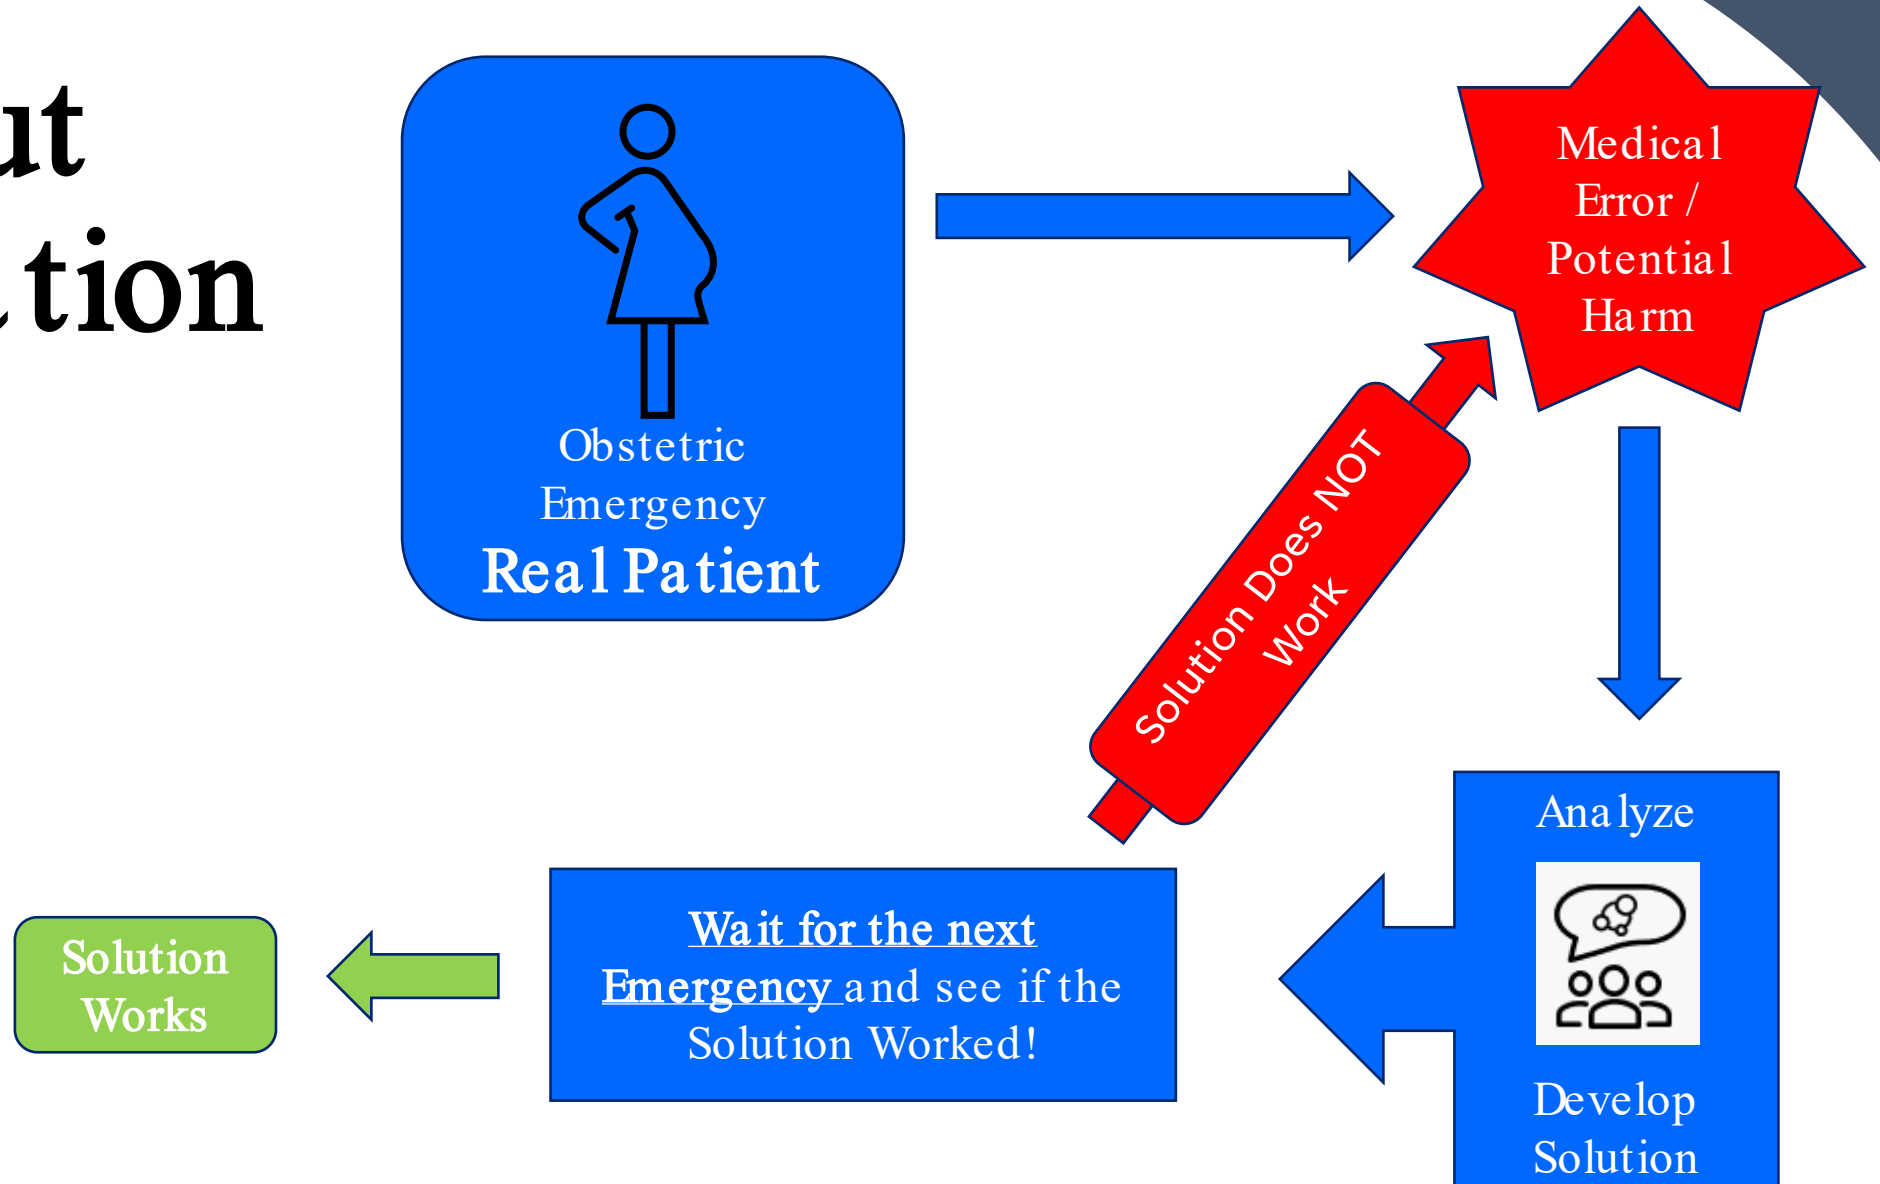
ut
tion

Obstetric Emergency
Real Patient

Medical Error / Potential Harm

Solution Does NOT Work

Analyze

Develop Solution

Wait for the next Emergency and see if the Solution Worked!

Solution Works